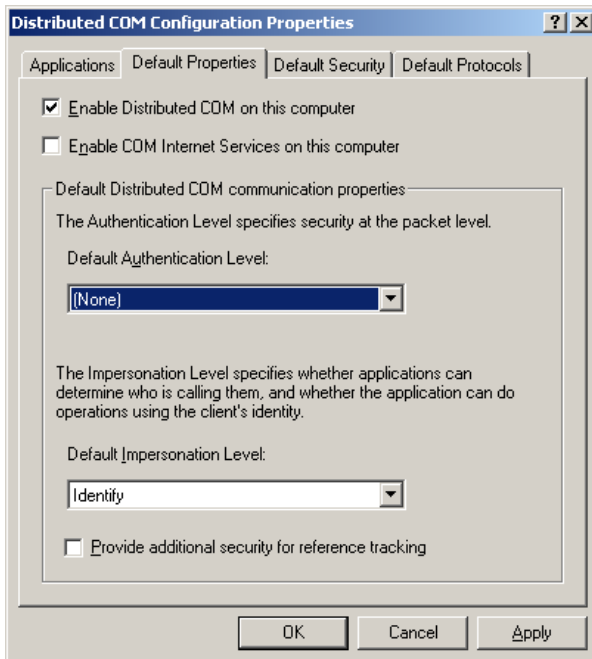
Distributed COM Configuration Properties
?
X

Applications
Default Properties
Default Security
Default Protocols

Enable Distributed COM on this computer

Enable COM Internet Services on this computer

Default Distributed COM communication properties

The Authentication Level specifies security at the packet level.

Default Authentication Level:

(None)

The Impersonation Level specifies whether applications can determine who is calling them, and whether the application can do operations using the client's identity.

Default Impersonation Level:

Identify

Provide additional security for reference tracking

OK
Cancel
Apply